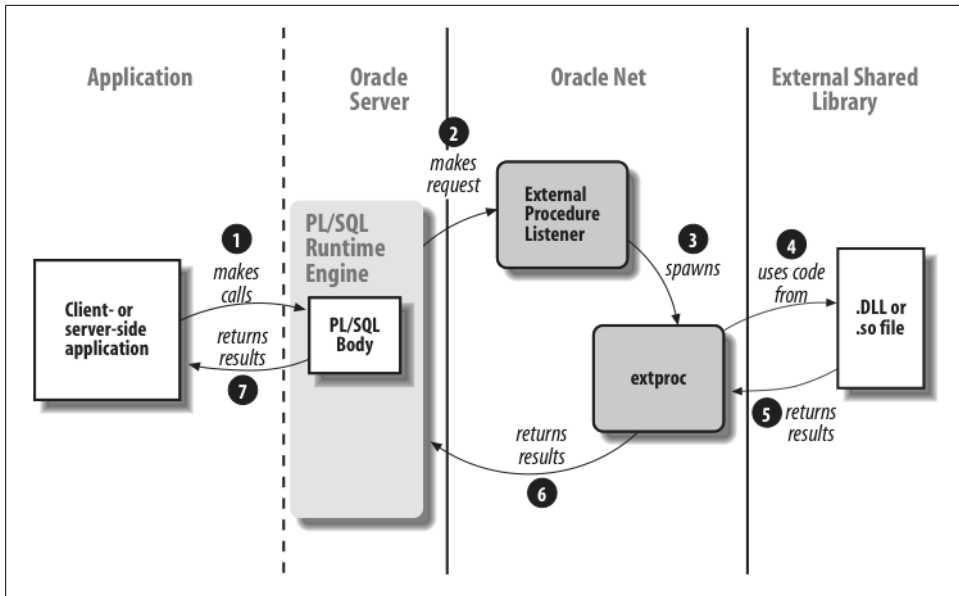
Application

Oracle Server

Oracle Net

External Shared Library

2 makes request

External Procedure Listener

PL/SQL Runtime Engine

1 makes calls

Client- or server-side application

PL/SQL Body

returns results 7

3 spawns

4 uses code from

.DLL or .so file

extproc

5 returns results

returns results 6